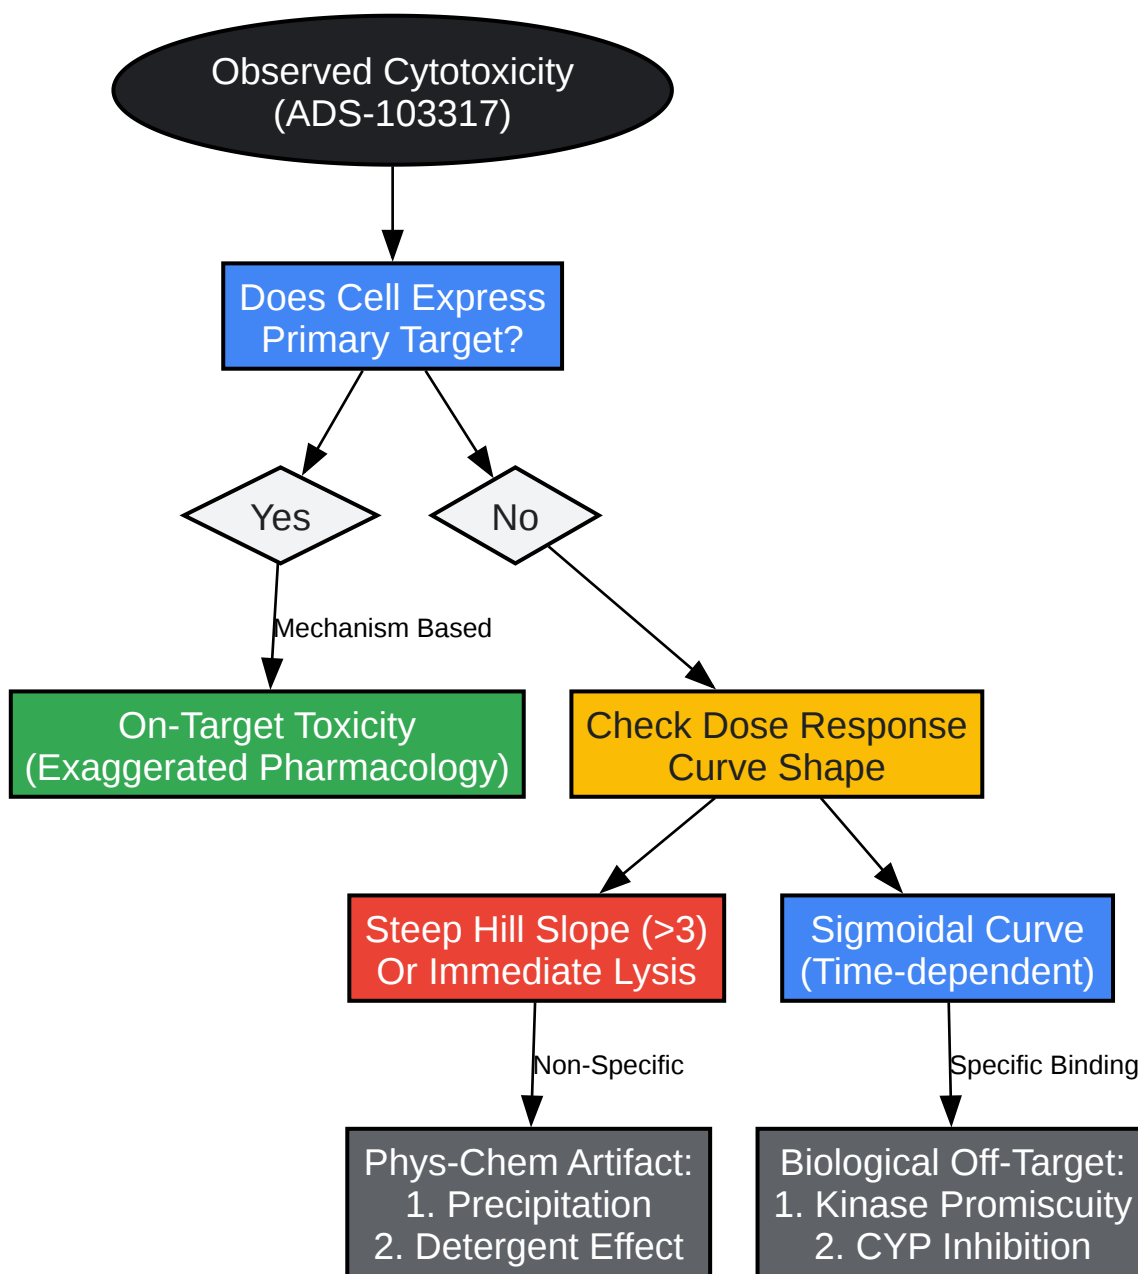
Observed Cytotoxicity
(ADS-103317)

Does Cell Express
Primary Target?

Yes

No

Mechanism Based

On-Target Toxicity
(Exaggerated Pharmacology)

Check Dose Response
Curve Shape

Steep Hill Slope (>3)
Or Immediate Lysis

Sigmoidal Curve
(Time-dependent)

Non-Specific

Specific Binding

Phys-Chem Artifact:
1. Precipitation
2. Detergent Effect

Biological Off-Target:
1. Kinase Promiscuity
2. CYP Inhibition